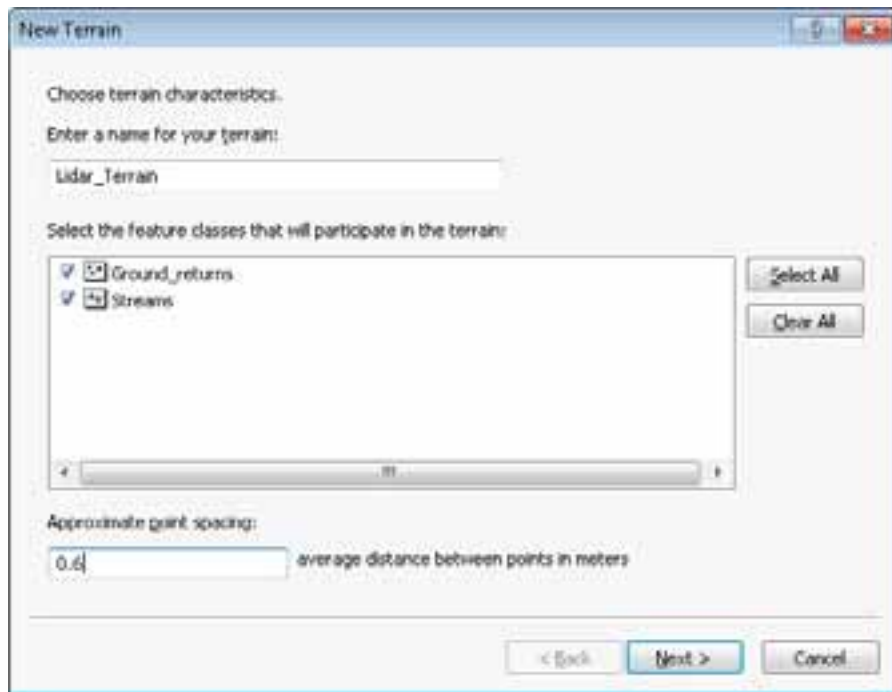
New Terrain

?

Choose terrain characteristics.

Enter a name for your terrain:

Lidar_Terrain

Select the feature classes that will participate in the terrain:

Ground_returns

Streams

Select All

Clear All

Approximate point spacing:

0.6

average distance between points in meters

< Back

Next >

Cancel